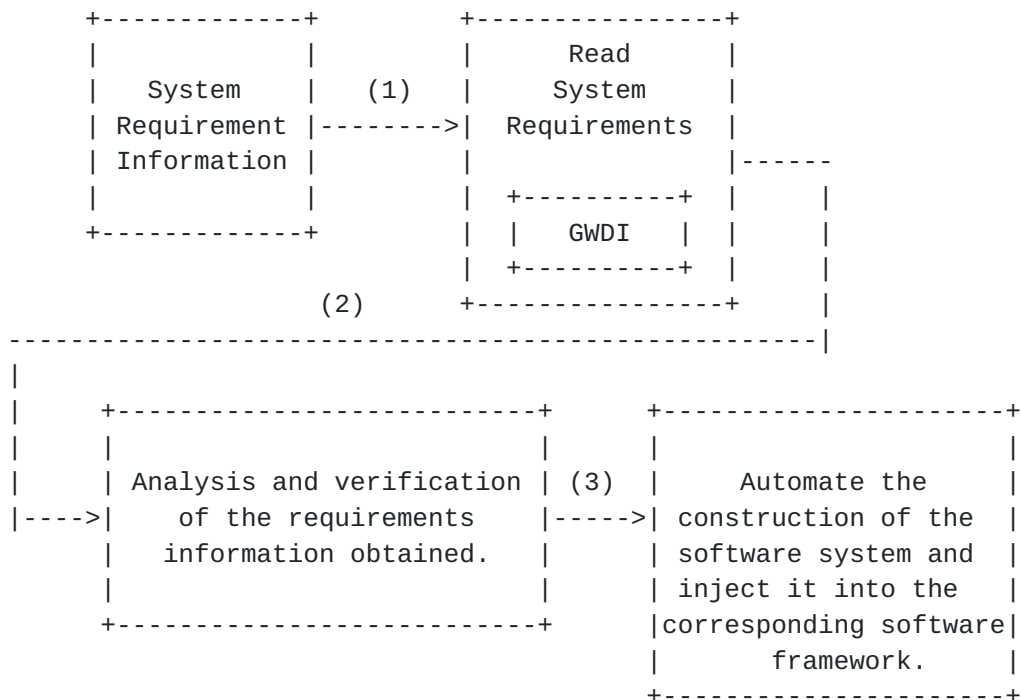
System Requirement Information

(1)

Read System Requirements

GWDI

(2)

Analysis and verification of the requirements information obtained.

(3)

Automate the construction of the software system and inject it into the corresponding software framework.